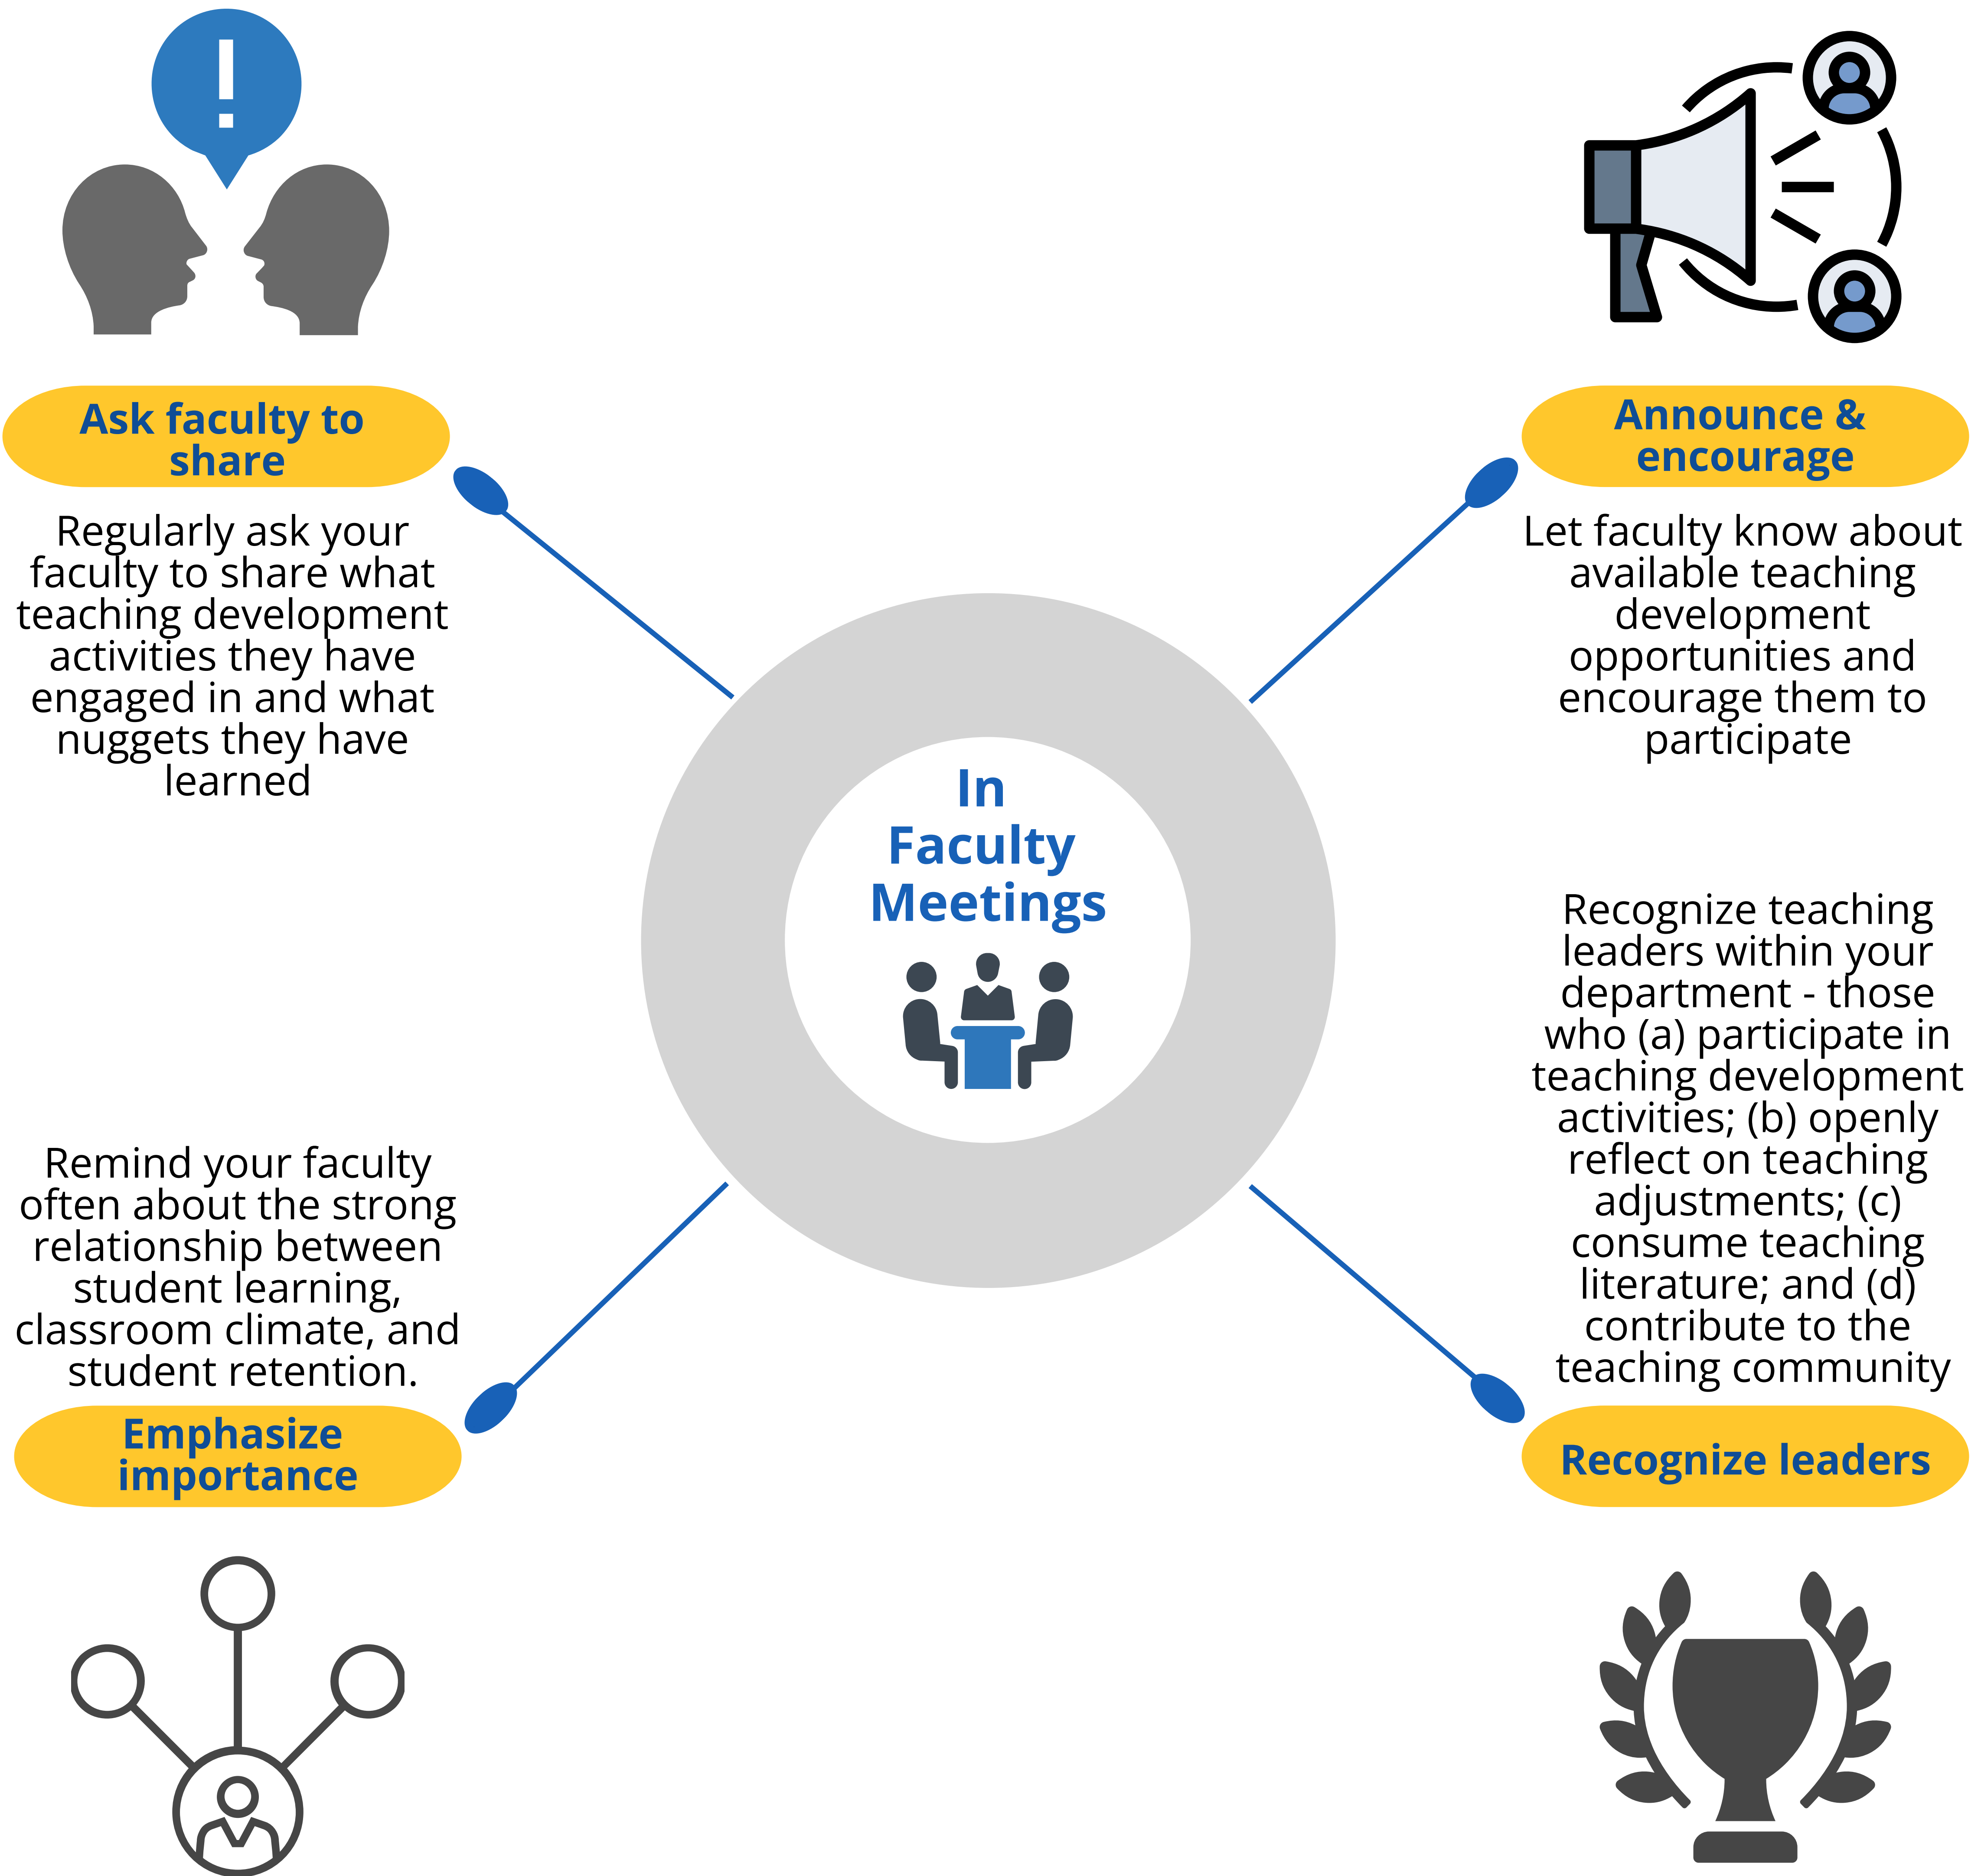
Ask faculty to share

Regularly ask your faculty to share what teaching development activities they have engaged in and what nuggets they have learned

Announce & encourage

Let faculty know about available teaching development opportunities and encourage them to participate

In Faculty Meetings

Recognize teaching leaders within your department - those who (a) participate in teaching development activities; (b) openly reflect on teaching adjustments; (c) consume teaching literature; and (d) contribute to the teaching community

Remind your faculty often about the strong relationship between student learning, classroom climate, and student retention.

Emphasize importance

Recognize leaders